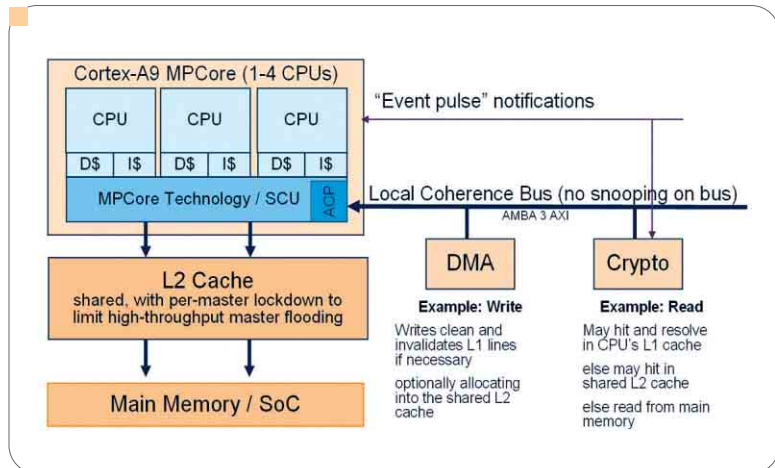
Cortex-A9 MPCore (1-4 CPUs)

CPU

D$ | I$

CPU

D$ | I$

CPU

D$ | I$

“Event pulse” notifications

MPCore Technology / SCU

ACP

Local Coherence Bus (no snooping on bus)

AMBA 3 AXI

L2 Cache
shared, with per-master lockdown to limit high-throughput master flooding

DMA

Crypto

Example: Write

Writes clean and invalidates L1 lines if necessary

optionally allocating into the shared L2 cache

Example: Read

May hit and resolve in CPU's L1 cache

else may hit in shared L2 cache

else read from main memory

Main Memory / SoC